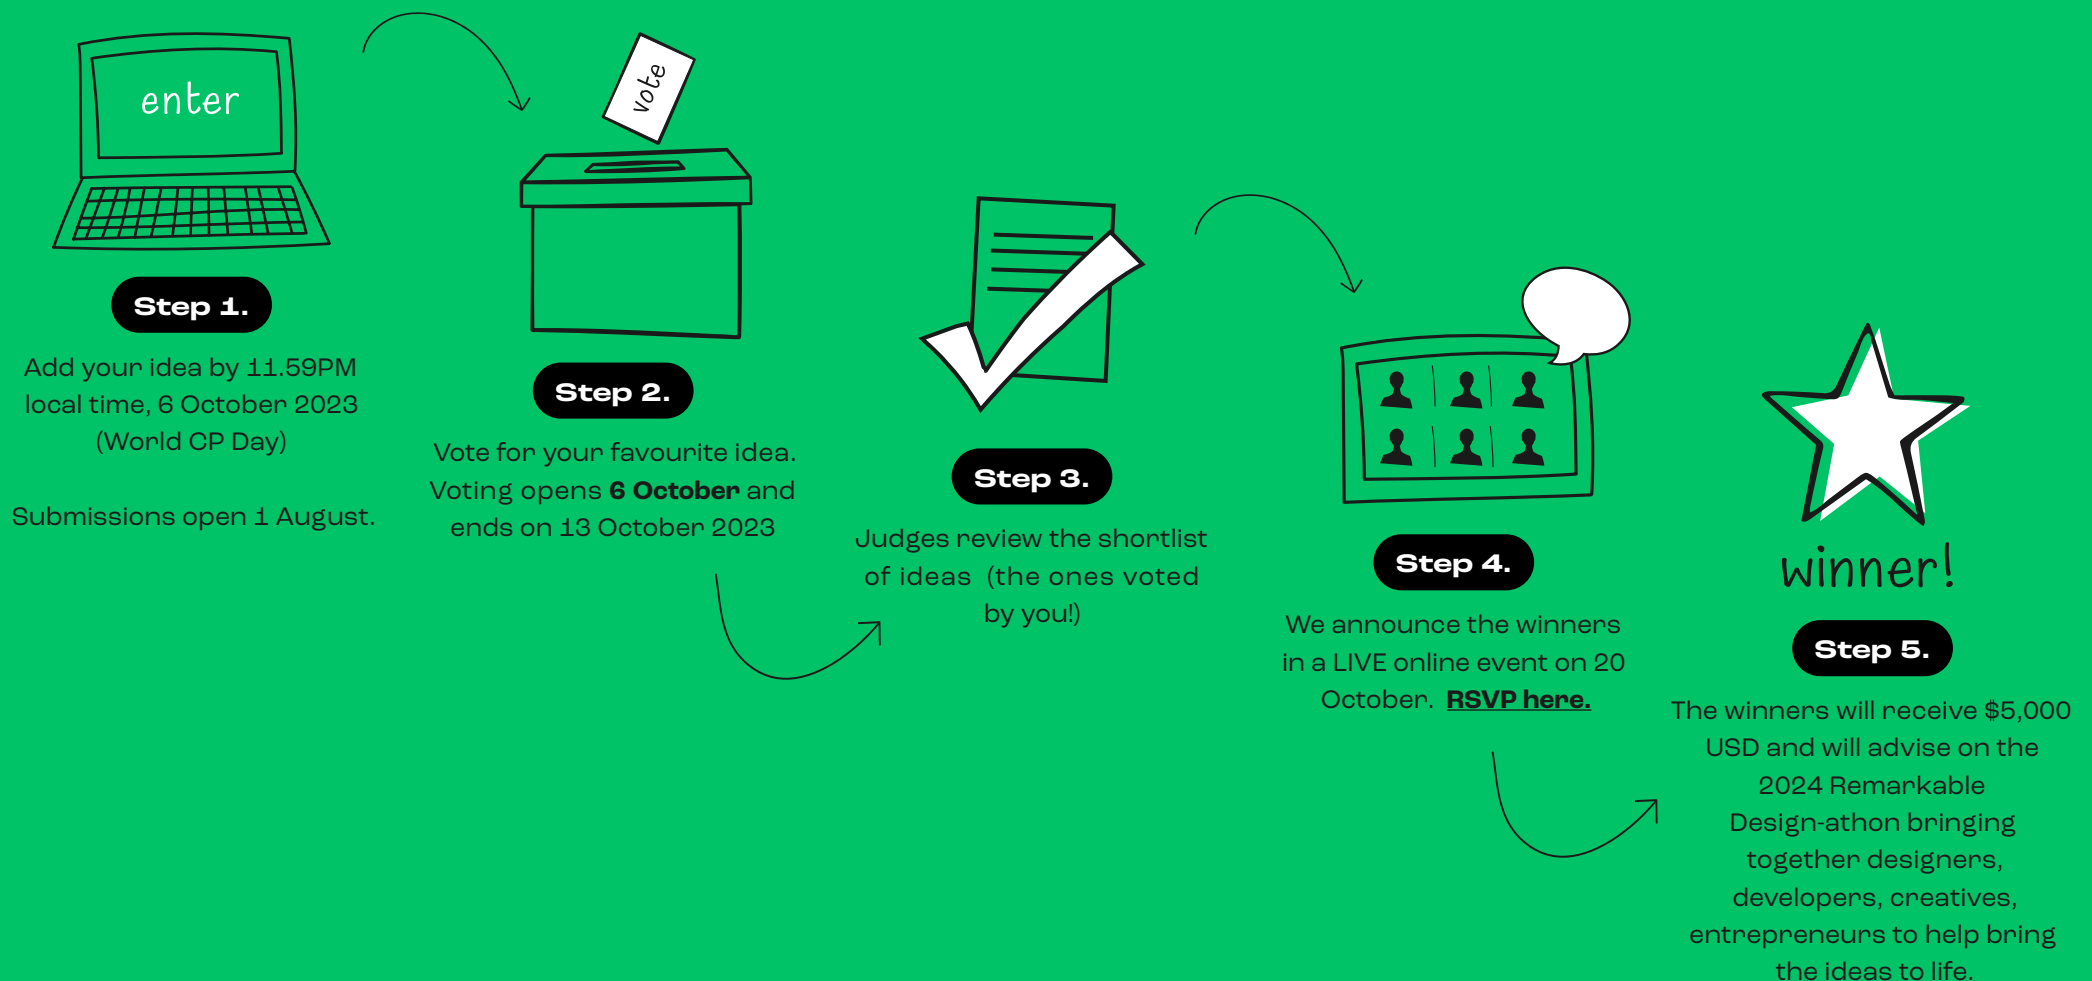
enter

Step 1.

Add your idea by 11.59PM local time, 6 October 2023 (World CP Day)

Submissions open 1 August.

vote

Step 2.

Vote for your favourite idea. Voting opens **6 October** and ends on 13 October 2023

Step 3.

Judges review the shortlist of ideas (the ones voted by you!)

Step 4.

We announce the winners in a LIVE online event on 20 October. **RSVP here.**

winner!

Step 5.

The winners will receive $5,000 USD and will advise on the 2024 Remarkable Design-athon bringing together designers, developers, creatives, entrepreneurs to help bring the ideas to life.